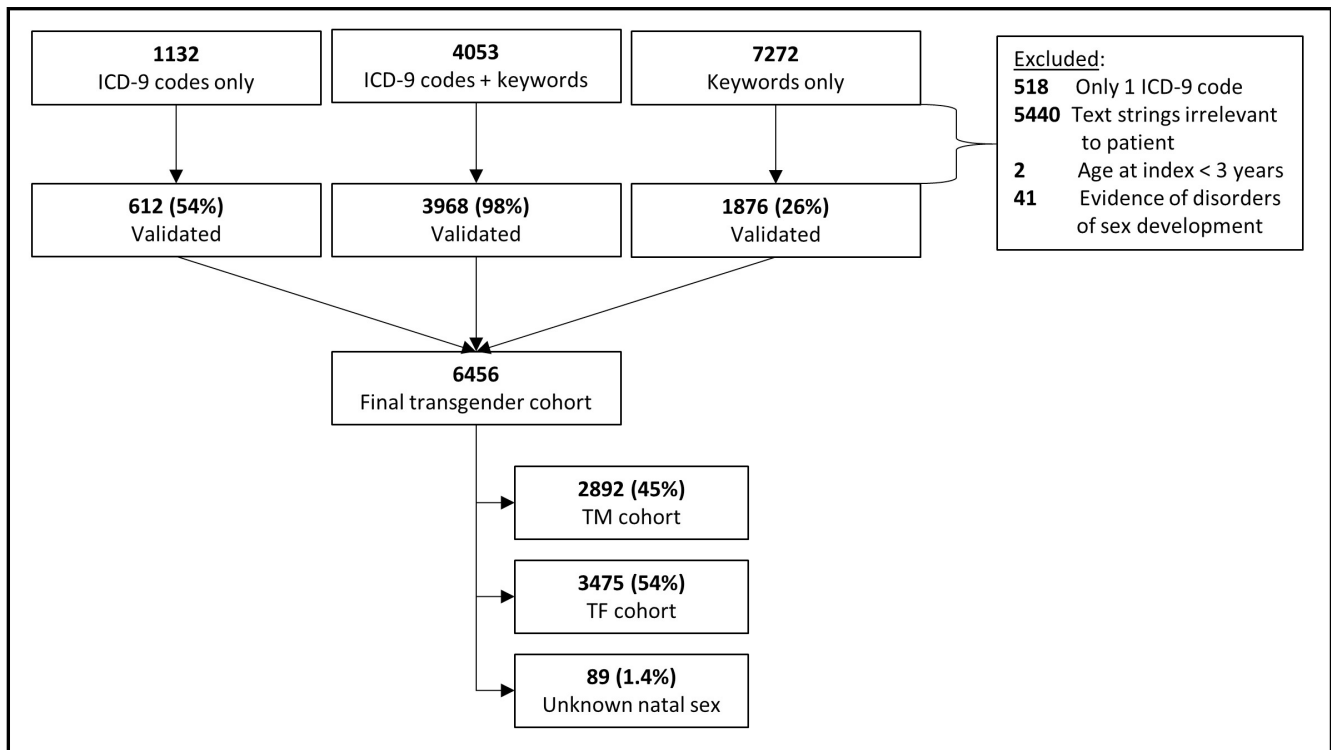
**1132**
ICD-9 codes only

**4053**
ICD-9 codes + keywords

**7272**
Keywords only

Excluded:
**518** Only 1 ICD-9 code
**5440** Text strings irrelevant to patient
**2** Age at index < 3 years
**41** Evidence of disorders of sex development

**612 (54%)**
Validated

**3968 (98%)**
Validated

**1876 (26%)**
Validated

**6456**
Final transgender cohort

**2892 (45%)**
TM cohort

**3475 (54%)**
TF cohort

**89 (1.4%)**
Unknown natal sex